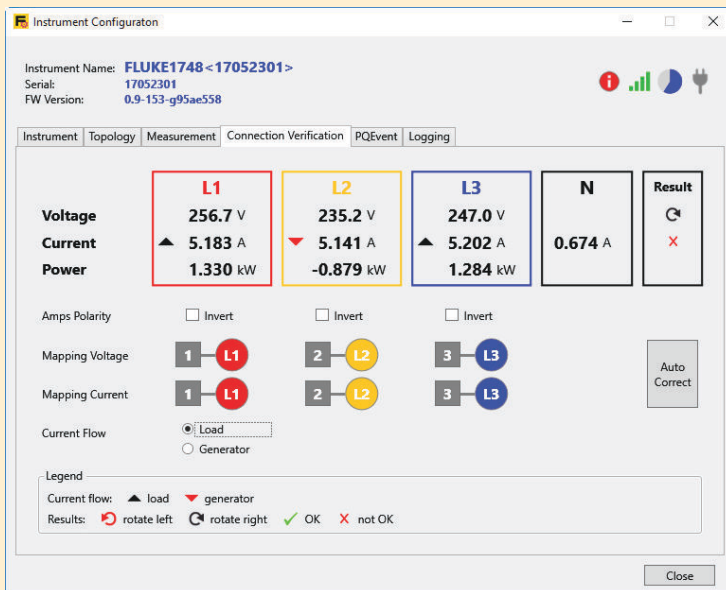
Instrument Configuraton

Instrument Name: FLUKE1748<17052301>
Serial: 17052301
FW Version: 0.9-153-g95ae558

Instrument | Topology | Measurement | Connection Verification | PQEvent | Logging

| | L1 | L2 | L3 | N | Result |
|---|---|---|---|---|---|
| Voltage | 256.7 V | 235.2 V | 247.0 V | | |
| Current | 5.183 A | 5.141 A | 5.202 A | 0.674 A | |
| Power | 1.330 kW | -0.879 kW | 1.284 kW | | |

Amps Polarity Invert Invert Invert

Mapping Voltage 1 L1 2 L2 3 L3

Mapping Current 1 L1 2 L2 3 L3

Auto Correct

Current Flow Load Generator

Legend
Current flow: load generator
Results: rotate left rotate right OK not OK

Close